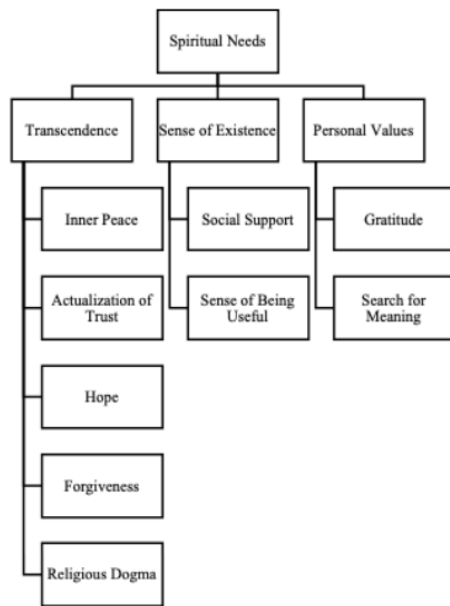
Spiritual Needs

Transcendence

Inner Peace

Actualization of Trust

Hope

Forgiveness

Religious Dogma

Sense of Existence

Social Support

Sense of Being Useful

Personal Values

Gratitude

Search for Meaning